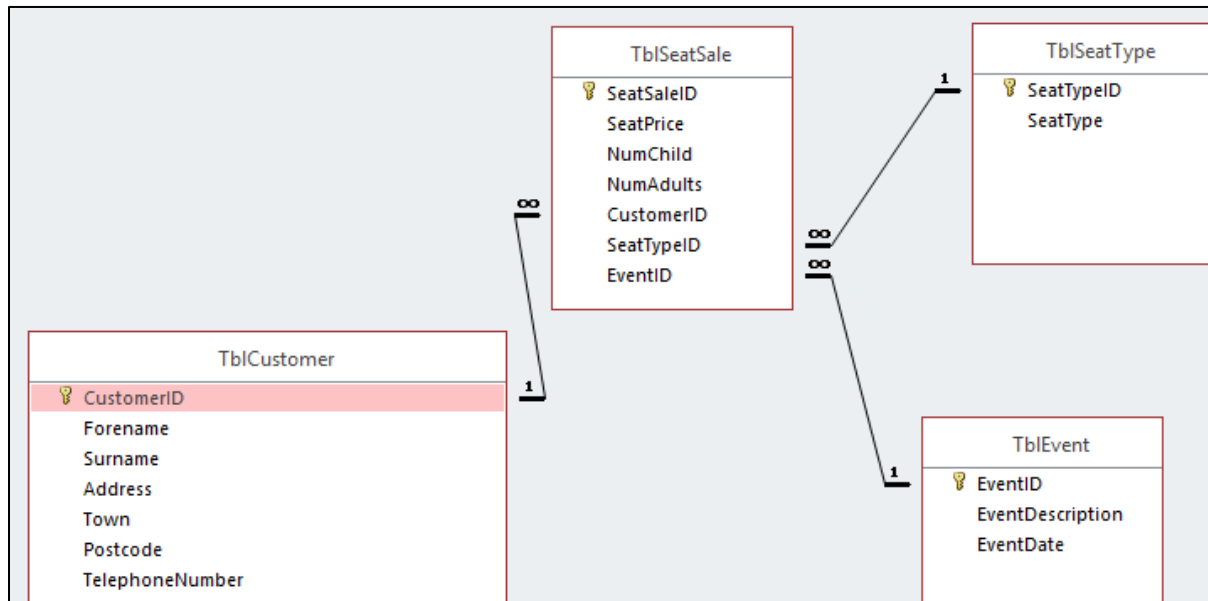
TblSeatSale
SeatSaleID
SeatPrice
NumChild
NumAdults
CustomerID
SeatTypeID
EventID

TblSeatType
SeatTypeID
SeatType

TblCustomer
CustomerID
Forename
Surname
Address
Town
Postcode
TelephoneNumber

TblEvent
EventID
EventDescription
EventDate

1
∞
∞
∞
1
1